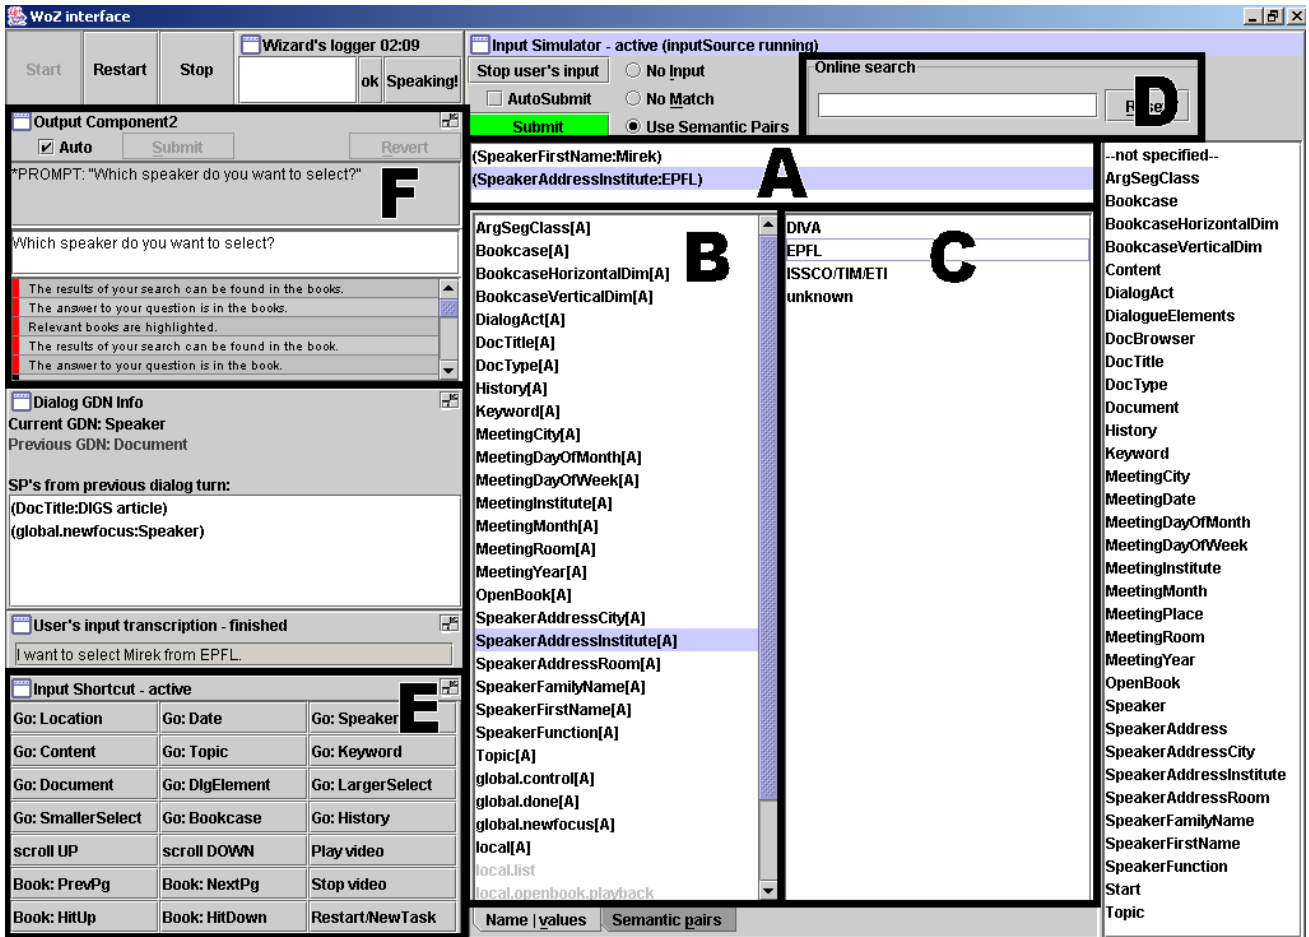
WoZ interface

Start
Restart
Stop
Wizard's logger 02:09
ok
Speaking!

Input Simulator - active (inputSource running)
Stop user's input
No Input
AutoSubmit
No Match
Submit
Use Semantic Pairs

Online search
R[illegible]
D

Output Component2
Auto
Submit
Revert
*PROMPT: "Which speaker do you want to select?"
F
Which speaker do you want to select?
The results of your search can be found in the books.
The answer to your question is in the books.
Relevant books are highlighted.
The results of your search can be found in the book.
The answer to your question is in the book.

(SpeakerFirstName:Mirek)
(SpeakerAddressInstitute:EPFL)
A

ArgSegClass[A]
Bookcase[A]
BookcaseHorizontalDim[A]
BookcaseVerticalDim[A]
DialogAct[A]
DocTitle[A]
DocType[A]
History[A]
Keyword[A]
MeetingCity[A]
MeetingDayOfMonth[A]
MeetingDayOfWeek[A]
MeetingInstitute[A]
MeetingMonth[A]
MeetingRoom[A]
MeetingYear[A]
OpenBook[A]
SpeakerAddressCity[A]
SpeakerAddressInstitute[A]
SpeakerAddressRoom[A]
SpeakerFamilyName[A]
SpeakerFirstName[A]
SpeakerFunction[A]
Topic[A]
global.control[A]
global.done[A]
global.newfocus[A]
local[A]
local.list
local.openbook.playback
B

DIVA
EPFL
ISSCO/TIM/ETI
unknown
C

--not specified--
ArgSegClass
Bookcase
BookcaseHorizontalDim
BookcaseVerticalDim
Content
DialogAct
DialogueElements
DocBrowser
DocTitle
DocType
Document
History
Keyword
MeetingCity
MeetingDate
MeetingDayOfMonth
MeetingDayOfWeek
MeetingInstitute
MeetingMonth
MeetingPlace
MeetingRoom
MeetingYear
OpenBook
Speaker
SpeakerAddress
SpeakerAddressCity
SpeakerAddressInstitute
SpeakerAddressRoom
SpeakerFamilyName
SpeakerFirstName
SpeakerFunction
Start
Topic

Dialog GDN Info
Current GDN: Speaker
Previous GDN: Document

SP's from previous dialog turn:
(DocTitle:DIGS article)
(global.newfocus:Speaker)

User's input transcription - finished
I want to select Mirek from EPFL.

Input Shortcut - active
E

| Go: Location | Go: Date | Go: Speaker |
|---|---|---|
| Go: Content | Go: Topic | Go: Keyword |
| Go: Document | Go: DlgElement | Go: LargerSelect |
| Go: SmallerSelect | Go: Bookcase | Go: History |
| scroll UP | scroll DOWN | Play video |
| Book: PrevPg | Book: NextPg | Stop video |
| Book: HitUp | Book: HitDown | Restart/NewTask |

Name | values
Semantic pairs